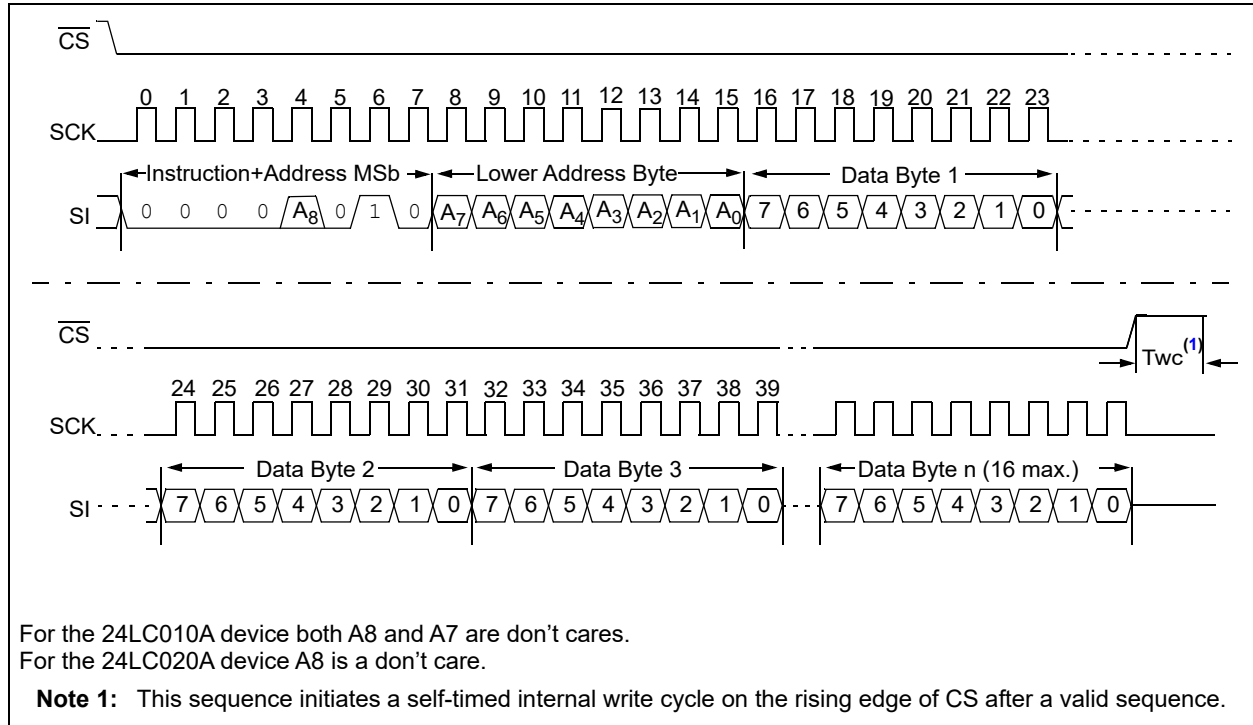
$\overline{CS}$

SCK

0 1 2 3 4 5 6 7 8 9 10 11 12 13 14 15 16 17 18 19 20 21 22 23

Instruction+Address MSb

Lower Address Byte

Data Byte 1

SI

0 0 0 0 $A_8$ 0 1 0 $A_7$ $A_6$ $A_5$ $A_4$ $A_3$ $A_2$ $A_1$ $A_0$ 7 6 5 4 3 2 1 0

$\overline{CS}$

Twc$^{(1)}$

24 25 26 27 28 29 30 31 32 33 34 35 36 37 38 39

SCK

Data Byte 2

Data Byte 3

Data Byte n (16 max.)

SI

7 6 5 4 3 2 1 0 7 6 5 4 3 2 1 0 7 6 5 4 3 2 1 0

For the 24LC010A device both A8 and A7 are don't cares.
For the 24LC020A device A8 is a don't care.

**Note 1:** This sequence initiates a self-timed internal write cycle on the rising edge of CS after a valid sequence.